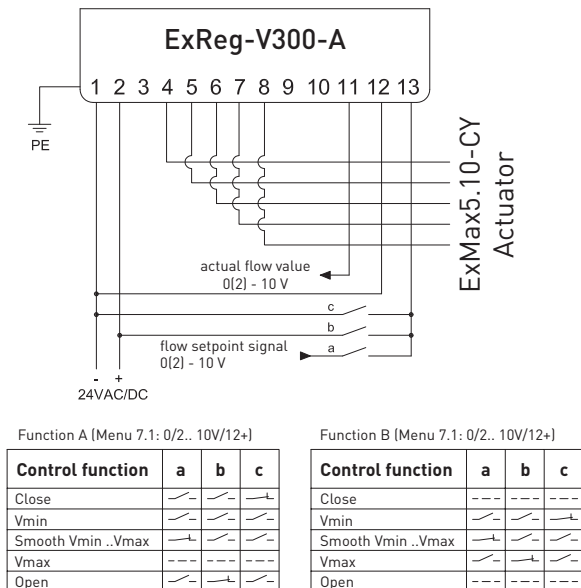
ExReg-V300-A

1 2 3 4 5 6 7 8 9 10 11 12 13

PE

ExMax5.10-CY Actuator

actual flow value 0(2) - 10 V

c

b

flow setpoint signal 0(2) - 10 V

a

- +
24VAC/DC

Function A (Menu 7.1: 0/2.. 10V/12+)

| Control function | a | b | c |
|---|---|---|---|
| Close | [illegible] | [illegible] | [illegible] |
| Vmin | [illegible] | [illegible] | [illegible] |
| Smooth Vmin ..Vmax | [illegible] | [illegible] | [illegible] |
| Vmax | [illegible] | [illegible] | --- |
| Open | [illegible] | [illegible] | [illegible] |

Function B (Menu 7.1: 0/2.. 10V/12+)

| Control function | a | b | c |
|---|---|---|---|
| Close | --- | --- | --- |
| Vmin | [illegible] | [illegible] | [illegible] |
| Smooth Vmin ..Vmax | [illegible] | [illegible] | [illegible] |
| Vmax | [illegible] | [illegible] | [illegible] |
| Open | --- | --- | --- |